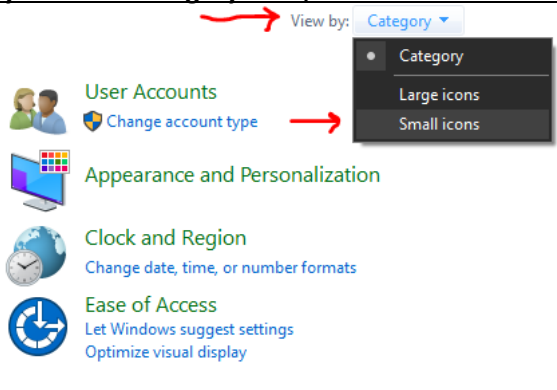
View by: Category

Category
Large icons
Small icons

User Accounts
Change account type

Appearance and Personalization

Clock and Region
Change date, time, or number formats

Ease of Access
Let Windows suggest settings
Optimize visual display